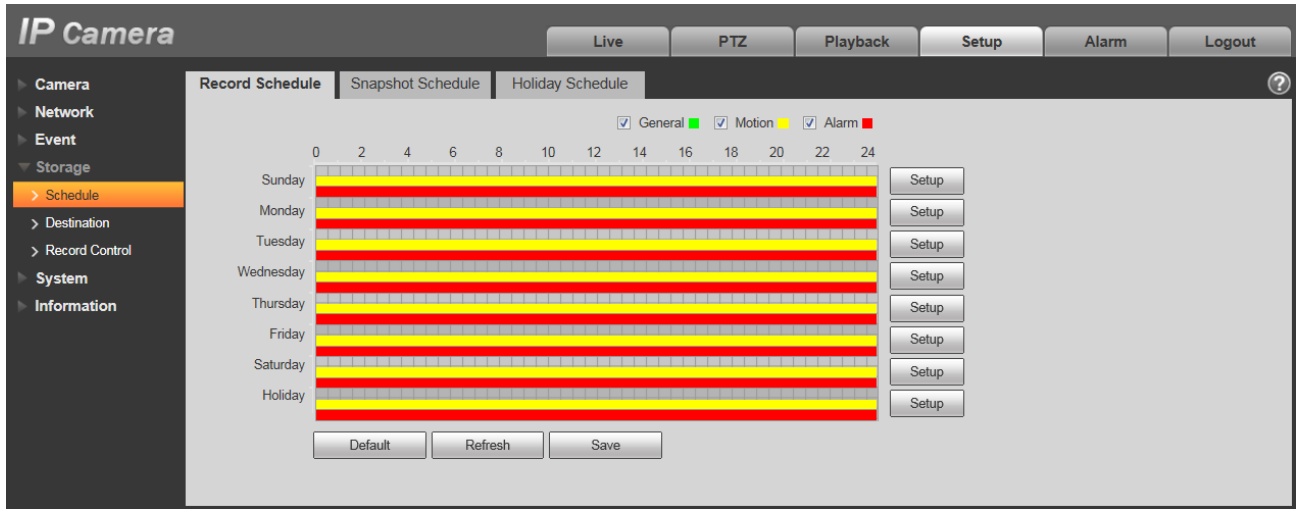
IP Camera

Live | PTZ | Playback | Setup | Alarm | Logout

Camera
Network
Event
Storage
> Schedule
> Destination
> Record Control
System
Information

Record Schedule | Snapshot Schedule | Holiday Schedule

?

General Motion Alarm

0 2 4 6 8 10 12 14 16 18 20 22 24

Sunday Setup
Monday Setup
Tuesday Setup
Wednesday Setup
Thursday Setup
Friday Setup
Saturday Setup
Holiday Setup

Default Refresh Save